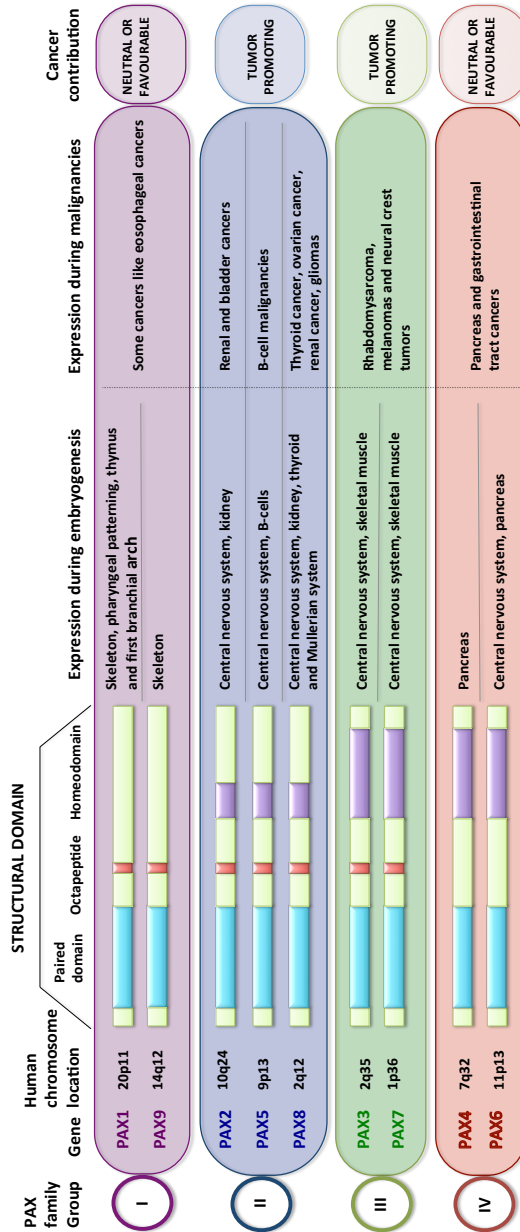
| PAX family Group | Gene | Human chromosome location | STRUCTURAL DOMAIN (Paired domain, Octapeptide, Homeodomain) | Expression during embryogenesis | Expression during malignancies | Cancer contribution |
|---|---|---|---|---|---|---|
| I | PAX1 | 20p11 | | Skeleton, pharyngeal patterning, thymus and first branchial arch | Some cancers like eosophageal cancers | NEUTRAL OR FAVOURABLE |
| | PAX9 | 14q12 | | Skeleton | | |
| II | PAX2 | 10q24 | | Central nervous system, kidney | Renal and bladder cancers | TUMOR PROMOTING |
| | PAX5 | 9p13 | | Central nervous system, B-cells | B-cell malignancies | |
| | PAX8 | 2q12 | | Central nervous system, kidney, thyroid and Mullerian system | Thyroid cancer, ovarian cancer, renal cancer, gliomas | |
| III | PAX3 | 2q35 | | Central nervous system, skeletal muscle | Rhabdomysarcoma, melanomas and neural crest tumors | TUMOR PROMOTING |
| | PAX7 | 1p36 | | Central nervous system, skeletal muscle | | |
| IV | PAX4 | 7q32 | | Pancreas | Pancreas and gastrointestinal tract cancers | NEUTRAL OR FAVOURABLE |
| | PAX6 | 11p13 | | Central nervous system, pancreas | | |